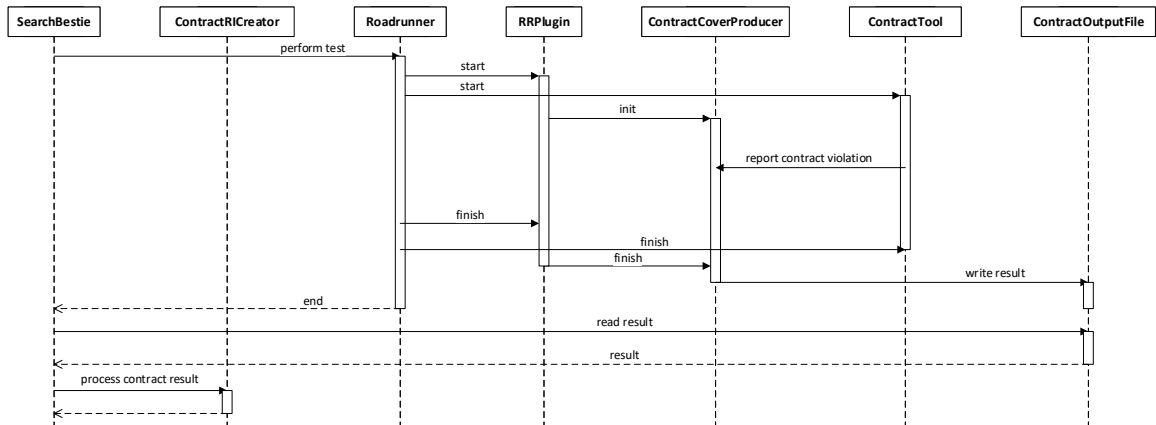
SearchBestie
ContractRICreator
Roadrunner
RRPlugin
ContractCoverProducer
ContractTool
ContractOutputFile

perform test
start
start
init
report contract violation
finish
finish
finish
write result
end
read result
result
process contract result